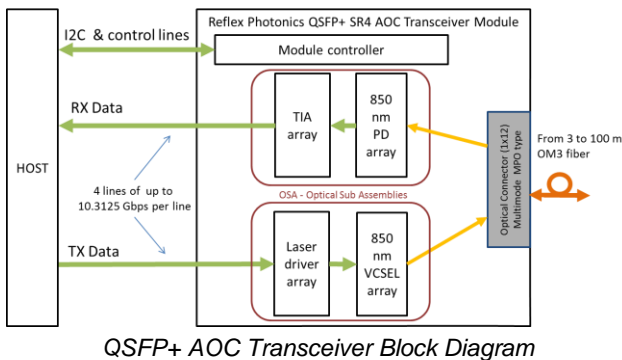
HOST

I2C & control lines

Reflex Photonics QSFP+ SR4 AOC Transceiver Module

Module controller

RX Data

TIA array

850 nm PD array

4 lines of up to 10.3125 Gbps per line

OSA - Optical Sub Assemblies

TX Data

Laser driver array

850 nm VCSEL array

Optical Connector (1x12) Multimode MPO type

From 3 to 100 m OM3 fiber

QSFP+ AOC Transceiver Block Diagram